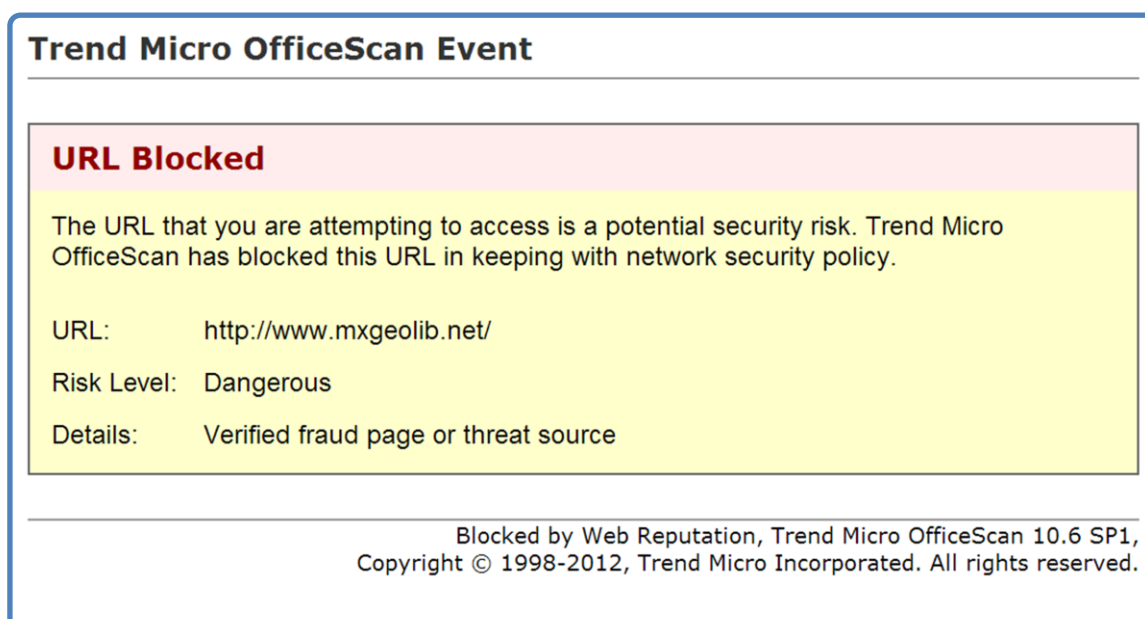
Trend Micro OfficeScan Event

URL Blocked

The URL that you are attempting to access is a potential security risk. Trend Micro OfficeScan has blocked this URL in keeping with network security policy.

| | |
|---|---|
| URL: | http://www.mxgeolib.net/ |
| Risk Level: | Dangerous |
| Details: | Verified fraud page or threat source |

Blocked by Web Reputation, Trend Micro OfficeScan 10.6 SP1,
Copyright © 1998-2012, Trend Micro Incorporated. All rights reserved.